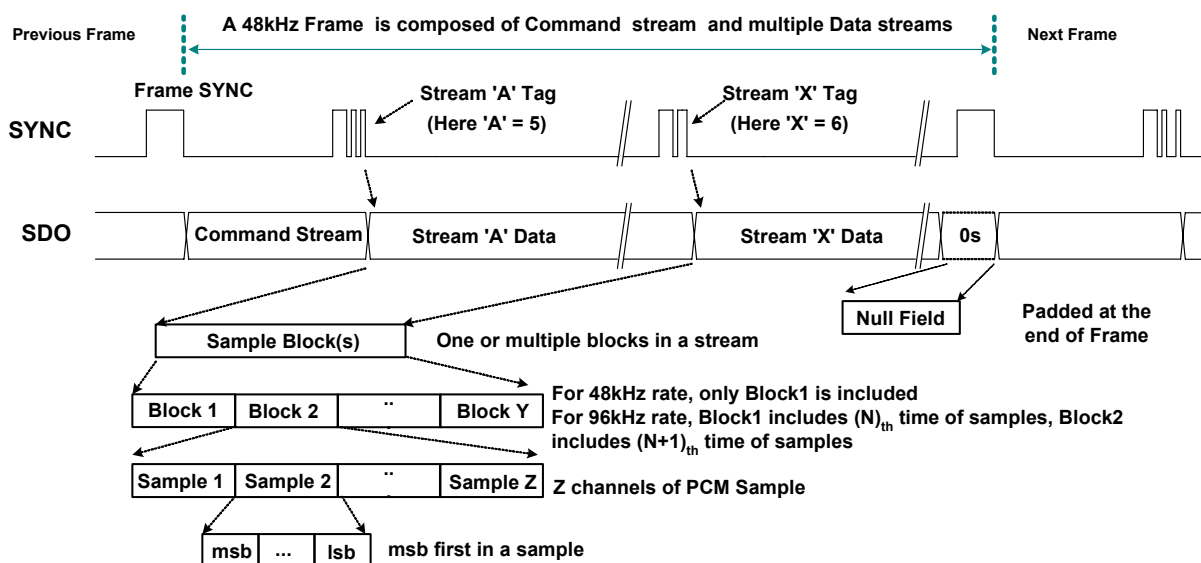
Previous Frame

A 48kHz Frame is composed of Command stream and multiple Data streams

Next Frame

Frame SYNC

Stream 'A' Tag (Here 'A' = 5)

Stream 'X' Tag (Here 'X' = 6)

SYNC

SDO

Command Stream

Stream 'A' Data

Stream 'X' Data

0s

Null Field

Padded at the end of Frame

Sample Block(s)

One or multiple blocks in a stream

| Block 1 | Block 2 | .. | Block Y |
|---|---|---|---|

For 48kHz rate, only Block1 is included
For 96kHz rate, Block1 includes $(N)_{th}$ time of samples, Block2 includes $(N+1)_{th}$ time of samples

| Sample 1 | Sample 2 | .. | Sample Z |
|---|---|---|---|

Z channels of PCM Sample

| msb | ... | lsb |
|---|---|---|

msb first in a sample